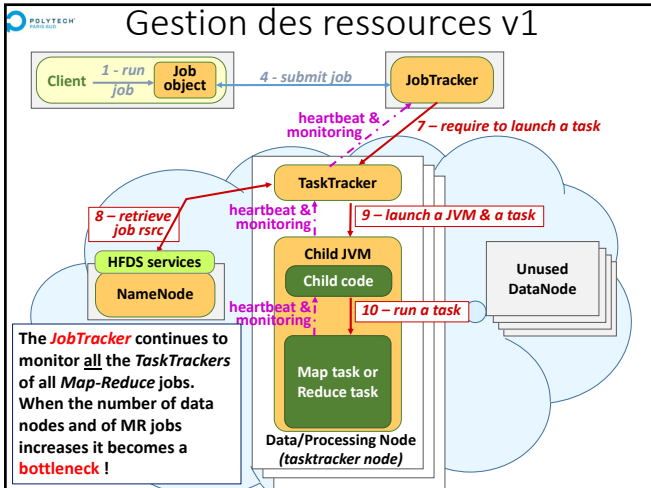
POLYTECH PARIS-SUD

Gestion des ressources v1

Client

1 - run job

Job object

4 - submit job

JobTracker

heartbeat & monitoring

7 – require to launch a task

TaskTracker

8 – retrieve job rsrc

heartbeat & monitoring

9 – launch a JVM & a task

Child JVM

HFDS services

NameNode

Child code

Unused DataNode

heartbeat & monitoring

10 – run a task

The JobTracker continues to monitor all the TaskTrackers of all Map-Reduce jobs. When the number of data nodes and of MR jobs increases it becomes a bottleneck !

Map task or Reduce task

Data/Processing Node (tasktracker node)